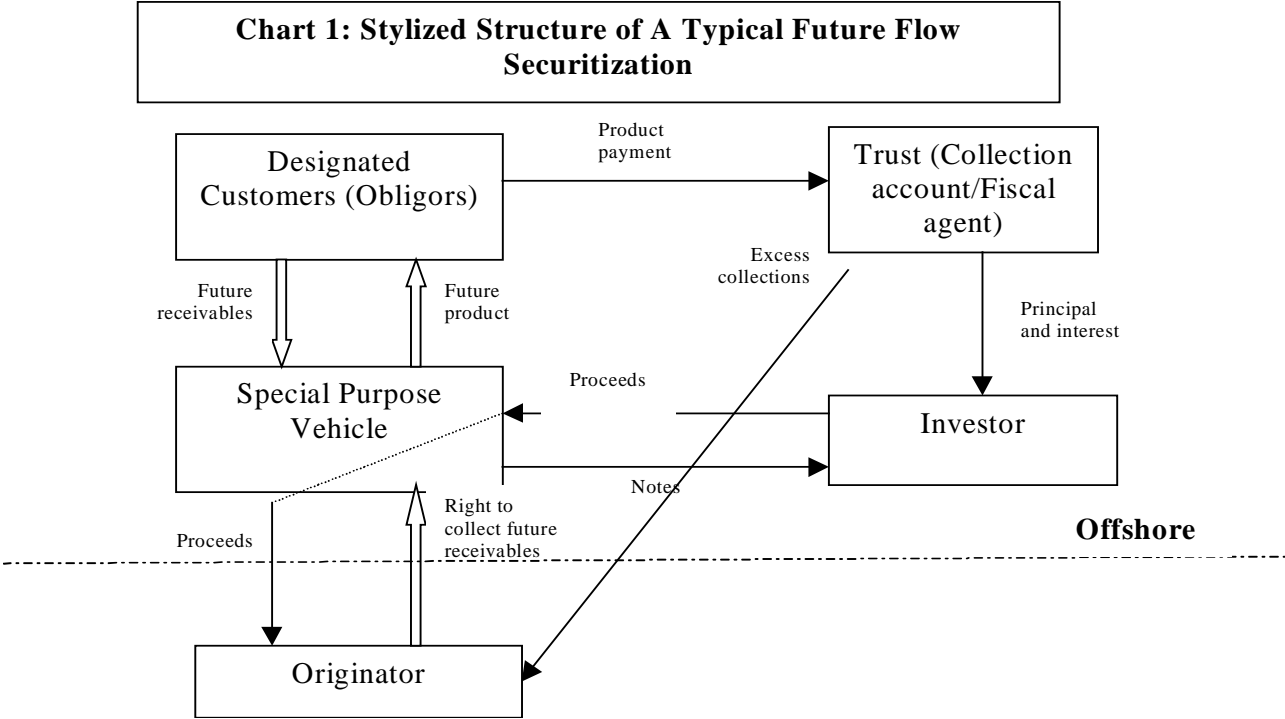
**Chart 1: Stylized Structure of A Typical Future Flow Securitization**

Designated Customers (Obligors)

Product payment

Trust (Collection account/Fiscal agent)

Excess collections

Future receivables

Future product

Principal and interest

Proceeds

Special Purpose Vehicle

Investor

Notes

Right to collect future receivables

Proceeds

**Offshore**

Originator